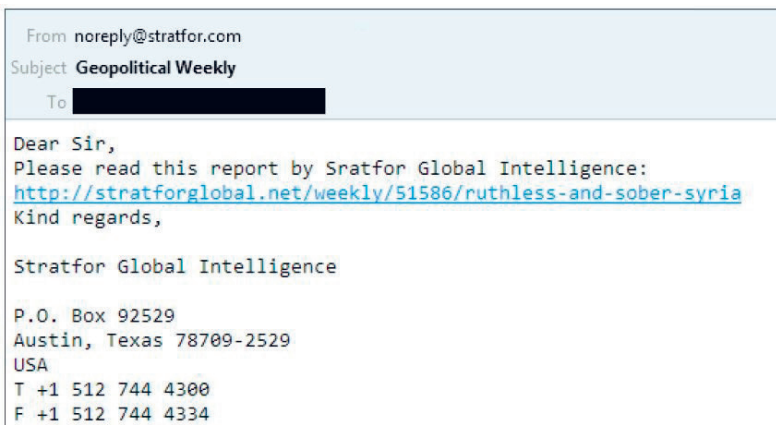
From noreply@stratfor.com
Subject Geopolitical Weekly
To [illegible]

Dear Sir,
Please read this report by Sratfor Global Intelligence:
http://stratforglobal.net/weekly/51586/ruthless-and-sober-syria
Kind regards,

Stratfor Global Intelligence

P.O. Box 92529
Austin, Texas 78709-2529
USA
T +1 512 744 4300
F +1 512 744 4334